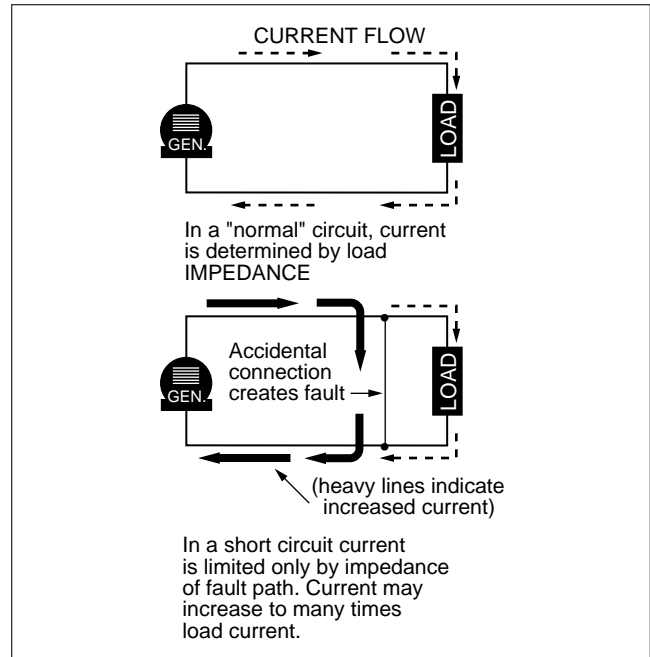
CURRENT FLOW

GEN.

LOAD

In a "normal" circuit, current is determined by load IMPEDANCE

GEN.

Accidental connection creates fault

LOAD

(heavy lines indicate increased current)

In a short circuit current is limited only by impedance of fault path. Current may increase to many times load current.